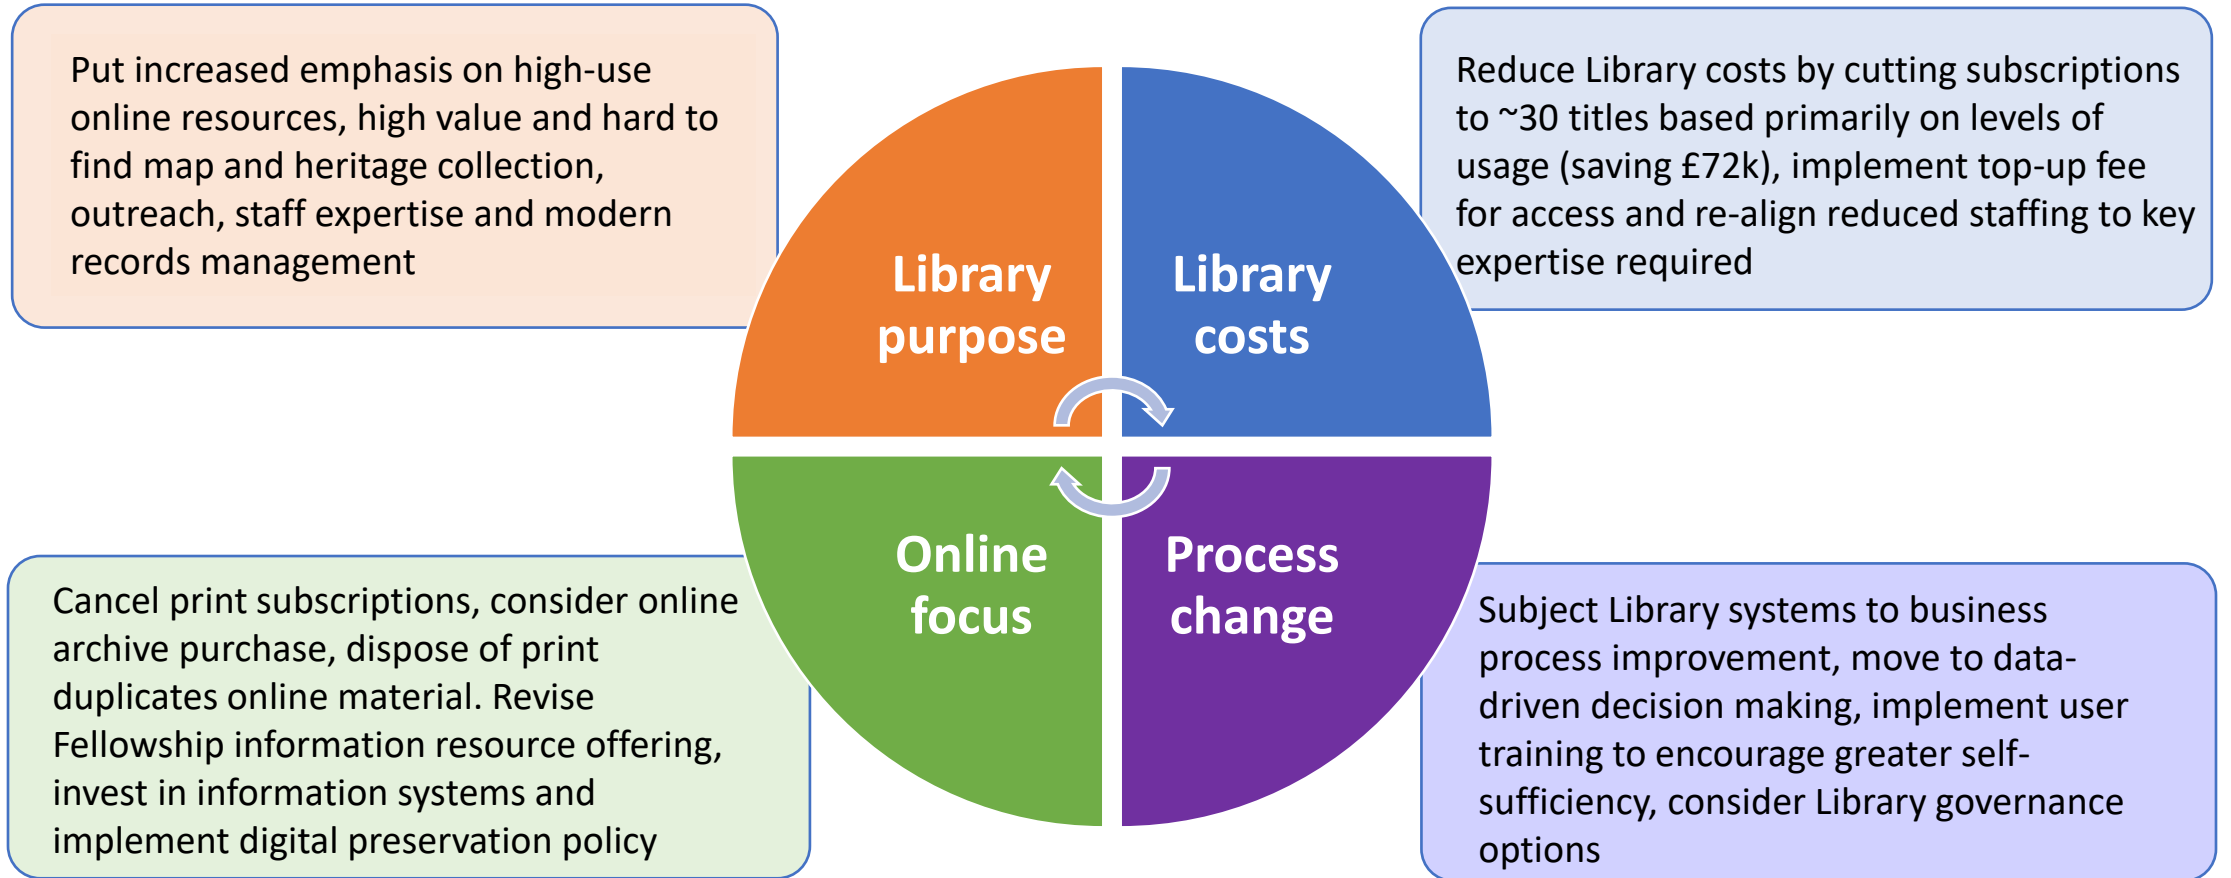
Put increased emphasis on high-use online resources, high value and hard to find map and heritage collection, outreach, staff expertise and modern records management

Library purpose

Library costs

Reduce Library costs by cutting subscriptions to ~30 titles based primarily on levels of usage (saving £72k), implement top-up fee for access and re-align reduced staffing to key expertise required

Cancel print subscriptions, consider online archive purchase, dispose of print duplicates online material. Revise Fellowship information resource offering, invest in information systems and implement digital preservation policy

Online focus

Process change

Subject Library systems to business process improvement, move to data-driven decision making, implement user training to encourage greater self-sufficiency, consider Library governance options